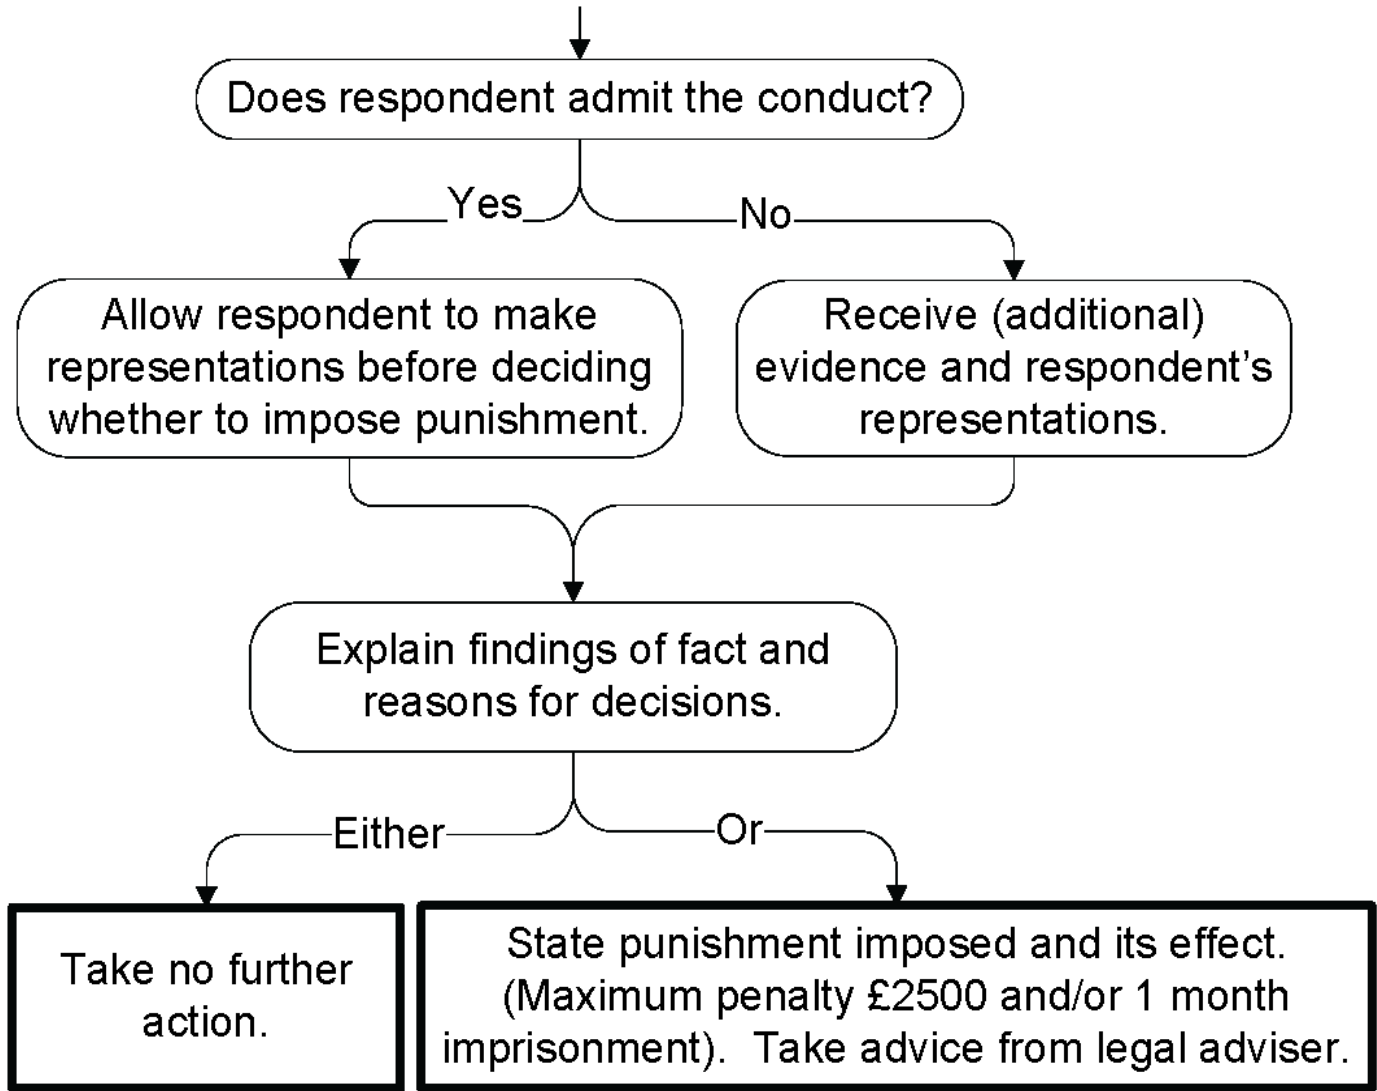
Does respondent admit the conduct?

Yes

No

Allow respondent to make representations before deciding whether to impose punishment.

Receive (additional) evidence and respondent's representations.

Explain findings of fact and reasons for decisions.

Either

Or

Take no further action.

State punishment imposed and its effect. (Maximum penalty £2500 and/or 1 month imprisonment). Take advice from legal adviser.